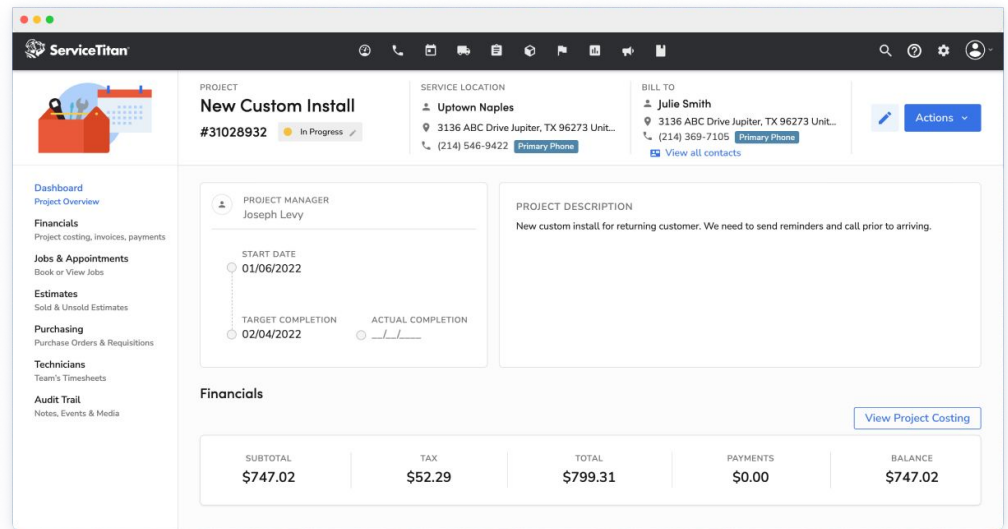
ServiceTitan

PROJECT
New Custom Install
#31028932 In Progress

SERVICE LOCATION
Uptown Naples
3136 ABC Drive Jupiter, TX 96273 Unit...
(214) 546-9422 Primary Phone

BILL TO
Julie Smith
3136 ABC Drive Jupiter, TX 96273 Unit...
(214) 369-7105 Primary Phone
View all contacts

Actions

Dashboard
Project Overview

Financials
Project costing, invoices, payments

Jobs & Appointments
Book or View Jobs

Estimates
Sold & Unsold Estimates

Purchasing
Purchase Orders & Requisitions

Technicians
Team's Timesheets

Audit Trail
Notes, Events & Media

PROJECT MANAGER
Joseph Levy

START DATE
01/06/2022

TARGET COMPLETION
02/04/2022

ACTUAL COMPLETION
__/__/____

PROJECT DESCRIPTION
New custom install for returning customer. We need to send reminders and call prior to arriving.

Financials

View Project Costing

| SUBTOTAL | TAX | TOTAL | PAYMENTS | BALANCE |
|---|---|---|---|---|
| $747.02 | $52.29 | $799.31 | $0.00 | $747.02 |